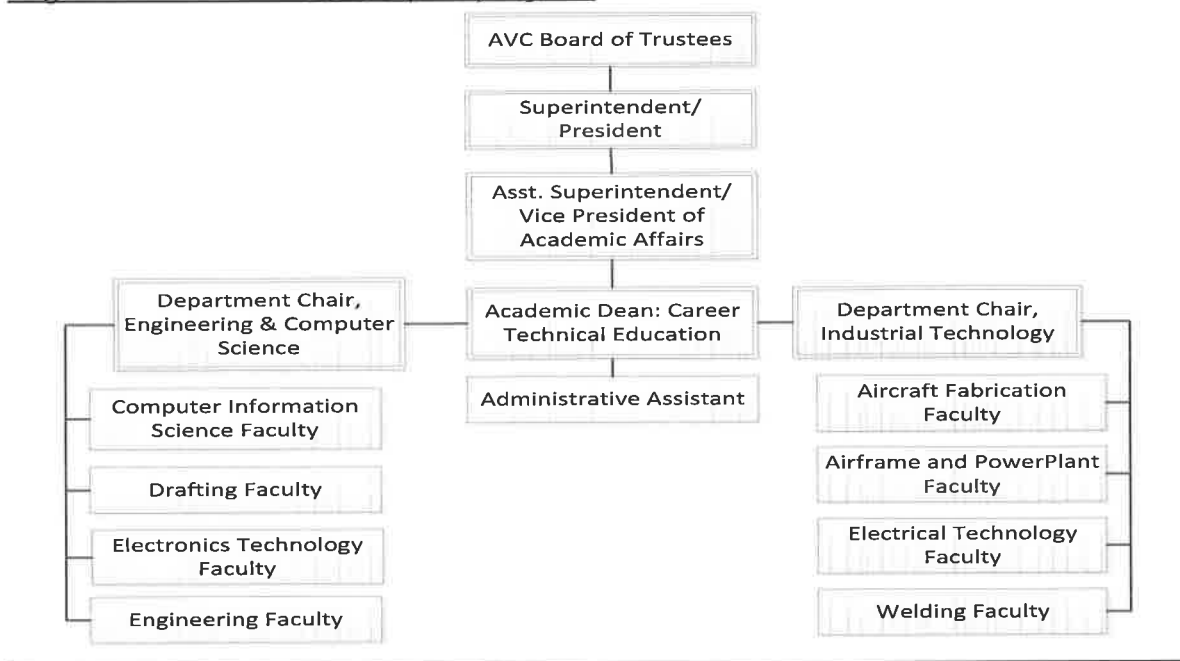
AVC Board of Trustees

Superintendent/ President

Asst. Superintendent/ Vice President of Academic Affairs

Department Chair, Engineering & Computer Science

Academic Dean: Career Technical Education

Department Chair, Industrial Technology

Administrative Assistant

Computer Information Science Faculty

Drafting Faculty

Electronics Technology Faculty

Engineering Faculty

Aircraft Fabrication Faculty

Airframe and PowerPlant Faculty

Electrical Technology Faculty

Welding Faculty